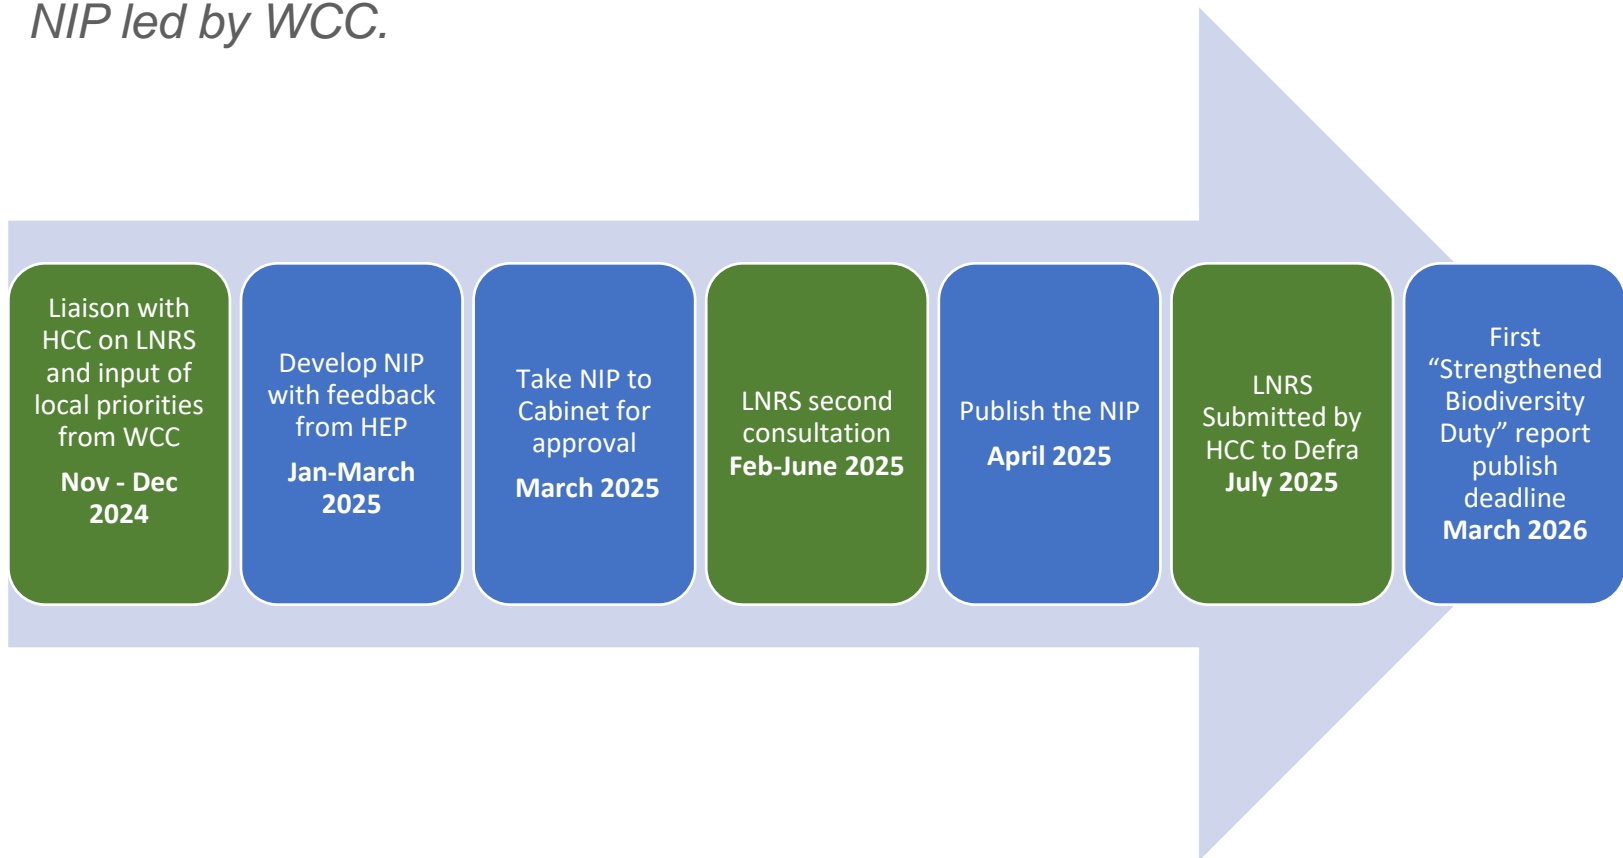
NIP led by WCC.

Liaison with HCC on LNRS and input of local priorities from WCC
Nov - Dec 2024

Develop NIP with feedback from HEP
Jan-March 2025

Take NIP to Cabinet for approval
March 2025

LNRS second consultation
Feb-June 2025

Publish the NIP
April 2025

LNRS Submitted by HCC to Defra
July 2025

First "Strengthened Biodiversity Duty" report publish deadline
March 2026